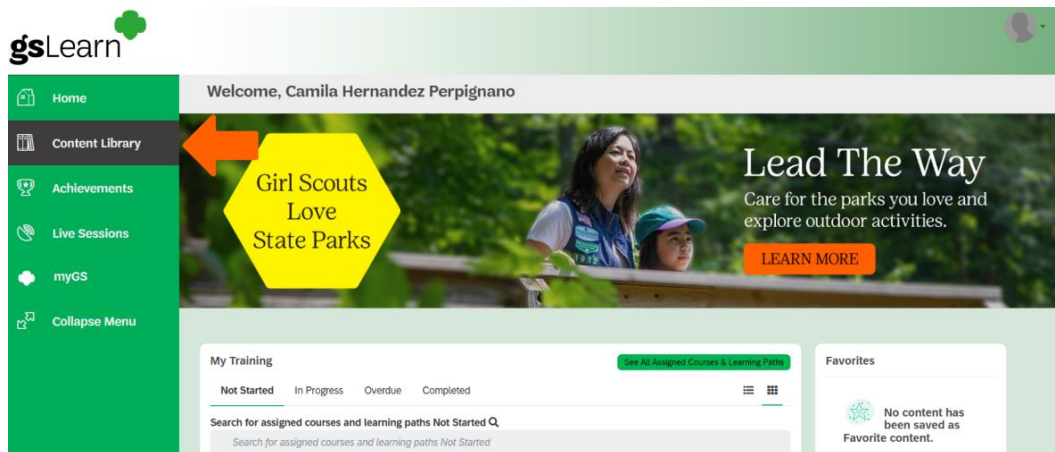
gsLearn

Home
Content Library
Achievements
Live Sessions
myGS
Collapse Menu

Welcome, Camila Hernandez Perpignano

Girl Scouts Love State Parks

Lead The Way
Care for the parks you love and explore outdoor activities.
LEARN MORE

My Training
See All Assigned Courses & Learning Paths
Not Started In Progress Overdue Completed
Search for assigned courses and learning paths Not Started
Search for assigned courses and learning paths Not Started

Favorites
No content has been saved as Favorite content.